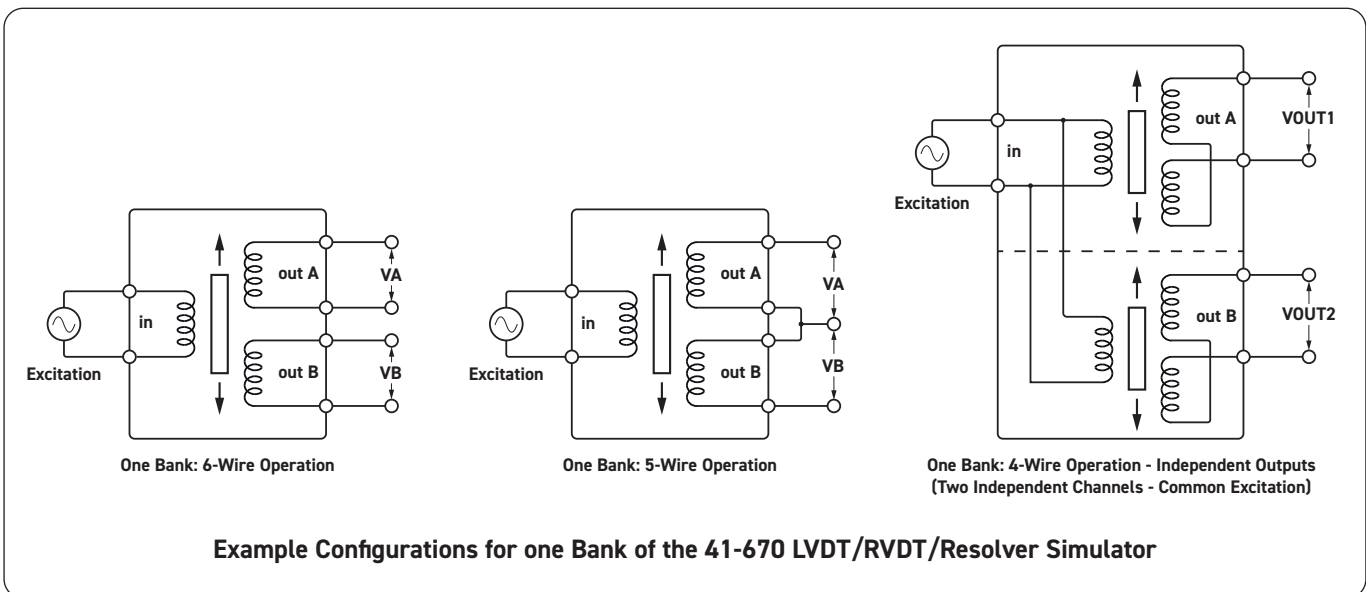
in

out A

out B

VA

VB

Excitation

One Bank: 6-Wire Operation

in

out A

out B

VA

VB

Excitation

One Bank: 5-Wire Operation

in

out A

VOUT1

Excitation

out B

VOUT2

One Bank: 4-Wire Operation - Independent Outputs (Two Independent Channels - Common Excitation)

Example Configurations for one Bank of the 41-670 LVDT/RVDT/Resolver Simulator